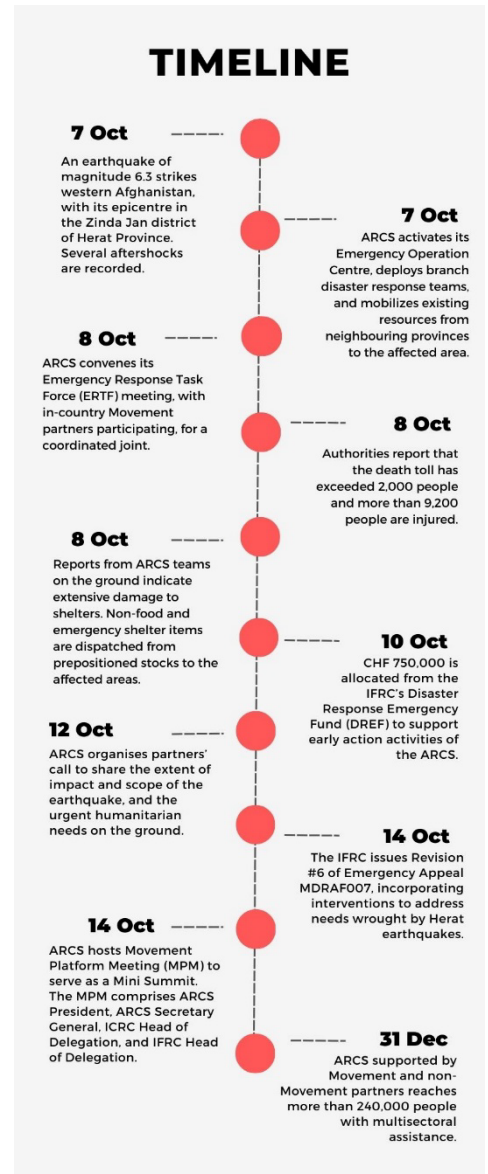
TIMELINE

7 Oct

An earthquake of magnitude 6.3 strikes western Afghanistan, with its epicentre in the Zinda Jan district of Herat Province. Several aftershocks are recorded.

7 Oct

ARCS activates its Emergency Operation Centre, deploys branch disaster response teams, and mobilizes existing resources from neighbouring provinces to the affected area.

8 Oct

ARCS convenes its Emergency Response Task Force (ERTF) meeting, with in-country Movement partners participating, for a coordinated joint.

8 Oct

Authorities report that the death toll has exceeded 2,000 people and more than 9,200 people are injured.

8 Oct

Reports from ARCS teams on the ground indicate extensive damage to shelters. Non-food and emergency shelter items are dispatched from prepositioned stocks to the affected areas.

10 Oct

CHF 750,000 is allocated from the IFRC's Disaster Response Emergency Fund (DREF) to support early action activities of the ARCS.

12 Oct

ARCS organises partners' call to share the extent of impact and scope of the earthquake, and the urgent humanitarian needs on the ground.

14 Oct

The IFRC issues Revision #6 of Emergency Appeal MDRAF007, incorporating interventions to address needs wrought by Herat earthquakes.

14 Oct

ARCS hosts Movement Platform Meeting (MPM) to serve as a Mini Summit. The MPM comprises ARCS President, ARCS Secretary General, ICRC Head of Delegation, and IFRC Head of Delegation.

31 Dec

ARCS supported by Movement and non-Movement partners reaches more than 240,000 people with multisectoral assistance.